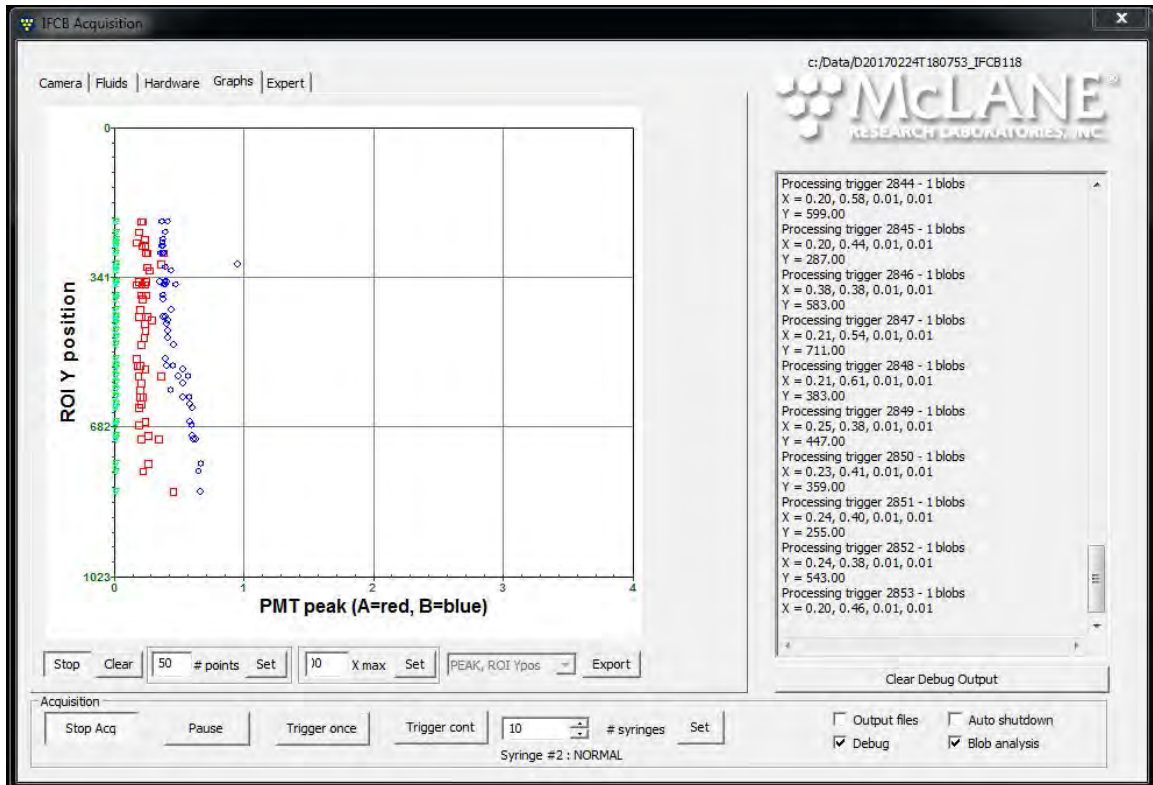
IFCB Acquisition

Camera | Fluids | Hardware | Graphs | Expert |

c:/Data/D20170224T180753_IFCB118

McLANE®
RESEARCH LABORATORIES, INC.

0
341
682
1023
ROI Y position
0 1 2 3 4
PMT peak (A=red, B=blue)

Processing trigger 2844 - 1 blobs
X = 0.20, 0.58, 0.01, 0.01
Y = 599.00
Processing trigger 2845 - 1 blobs
X = 0.20, 0.44, 0.01, 0.01
Y = 287.00
Processing trigger 2846 - 1 blobs
X = 0.38, 0.38, 0.01, 0.01
Y = 583.00
Processing trigger 2847 - 1 blobs
X = 0.21, 0.54, 0.01, 0.01
Y = 711.00
Processing trigger 2848 - 1 blobs
X = 0.21, 0.61, 0.01, 0.01
Y = 383.00
Processing trigger 2849 - 1 blobs
X = 0.25, 0.38, 0.01, 0.01
Y = 447.00
Processing trigger 2850 - 1 blobs
X = 0.23, 0.41, 0.01, 0.01
Y = 359.00
Processing trigger 2851 - 1 blobs
X = 0.24, 0.40, 0.01, 0.01
Y = 255.00
Processing trigger 2852 - 1 blobs
X = 0.24, 0.38, 0.01, 0.01
Y = 543.00
Processing trigger 2853 - 1 blobs
X = 0.20, 0.46, 0.01, 0.01

Stop Clear 50 # points Set )0 X max Set PEAK, ROI Ypos Export

Clear Debug Output

Acquisition
Stop Acq Pause Trigger once Trigger cont 10 # syringes Set
Syringe #2 : NORMAL

Output files Auto shutdown
Debug Blob analysis